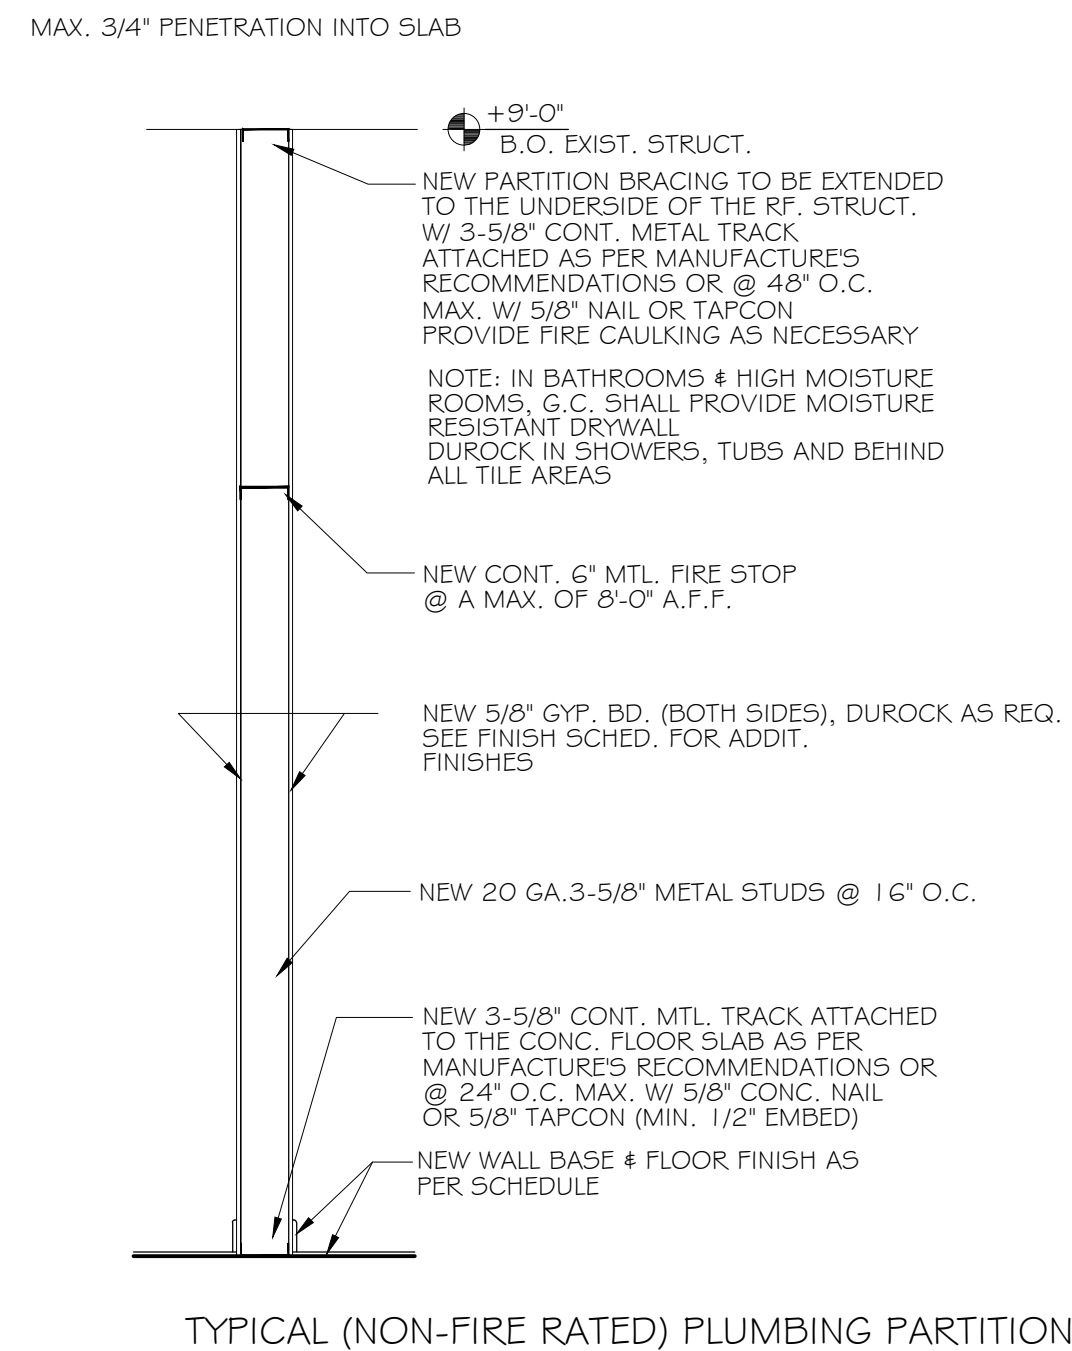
MAX. 3/4" PENETRATION INTO SLAB

+9'-0"
B.O. EXIST. STRUCT.

NEW PARTITION BRACING TO BE EXTENDED TO THE UNDERSIDE OF THE RF. STRUCT. W/ 3-5/8" CONT. METAL TRACK ATTACHED AS PER MANUFACTURE'S RECOMMENDATIONS OR @ 48" O.C. MAX. W/ 5/8" NAIL OR TAPCON PROVIDE FIRE CAULKING AS NECESSARY

NOTE: IN BATHROOMS & HIGH MOISTURE ROOMS, G.C. SHALL PROVIDE MOISTURE RESISTANT DRYWALL DUROCK IN SHOWERS, TUBS AND BEHIND ALL TILE AREAS

NEW CONT. 6" MTL. FIRE STOP @ A MAX. OF 8'-0" A.F.F.

NEW 5/8" GYP. BD. (BOTH SIDES), DUROCK AS REQ. SEE FINISH SCHED. FOR ADDIT. FINISHES

NEW 20 GA.3-5/8" METAL STUDS @ 16" O.C.

NEW 3-5/8" CONT. MTL. TRACK ATTACHED TO THE CONC. FLOOR SLAB AS PER MANUFACTURE'S RECOMMENDATIONS OR @ 24" O.C. MAX. W/ 5/8" CONC. NAIL OR 5/8" TAPCON (MIN. 1/2" EMBED)

NEW WALL BASE & FLOOR FINISH AS PER SCHEDULE

TYPICAL (NON-FIRE RATED) PLUMBING PARTITION